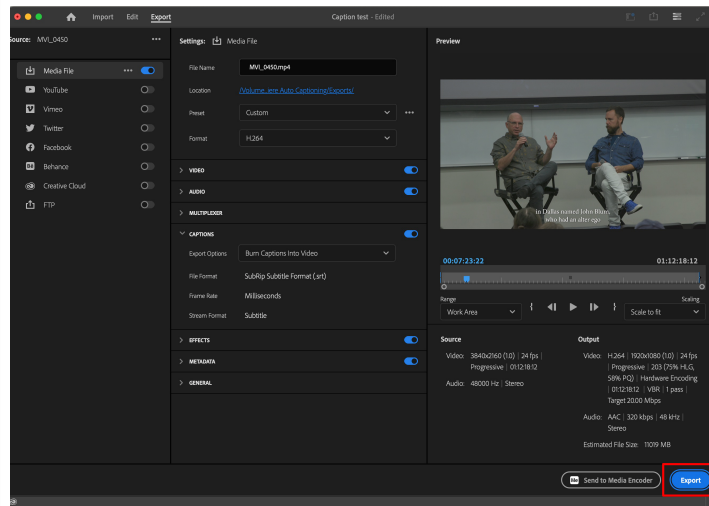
Import Edit Export

Caption test - Edited

Source: MVI_0450

Media File
YouTube
Vimeo
Twitter
Facebook
Behance
Creative Cloud
FTP

Settings: Media File

File Name MVI_0450.mp4
Location /Volume...iere Auto Captioning/Exports/
Preset Custom
Format H.264

VIDEO
AUDIO
MULTIPLEXER
CAPTIONS
Export Options Burn Captions Into Video
File Format SubRip Subtitle Format (.srt)
Frame Rate Milliseconds
Stream Format Subtitle
EFFECTS
METADATA
GENERAL

Preview

to Dallas named John Blum who had an alter ego

00:07:23:22
01:12:18:12

Range
Work Area
Scaling
Scale to fit

Source
Video: 3840x2160 (1.0) | 24 fps | Progressive | 01:12:18:12
Audio: 48000 Hz | Stereo

Output
Video: H.264 | 1920x1080 (1.0) | 24 fps | Progressive | 203 (75% HLG, 58% PQ) | Hardware Encoding | 01:12:18:12 | VBR | 1 pass | Target 20.00 Mbps
Audio: AAC | 320 kbps | 48 kHz | Stereo
Estimated File Size: 11019 MB

Send to Media Encoder
Export